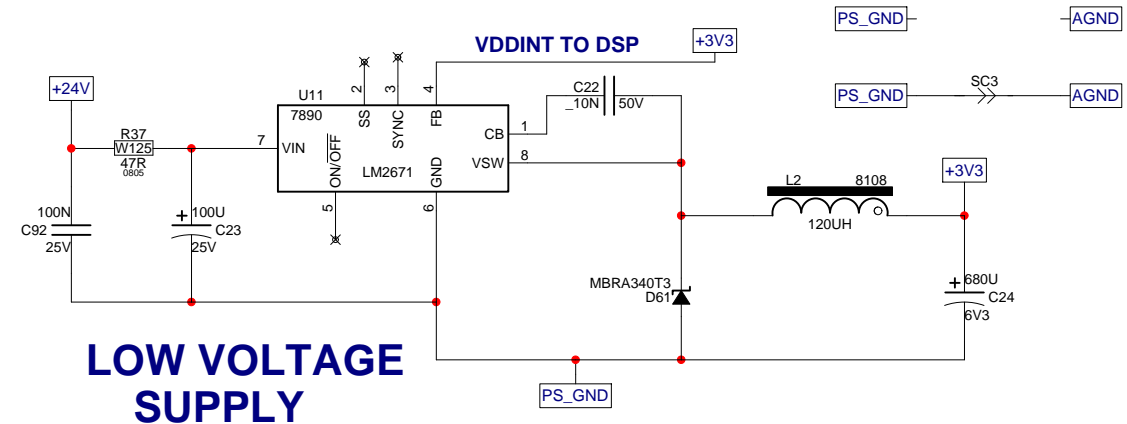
PS_GND AGND

VDDINT TO DSP

+3V3

PS_GND SC3 AGND

+24V

U11
7890

2 SS
3 SYNC
4 FB

C22
_10N 50V

R37
W125
47R
0805

7 VIN

CB 1
VSW 8

ON/$\overline{OFF}$
LM2671
GND

5
6

100N
C92
25V

100U
C23
25V

L2 8108
120UH

+3V3

MBRA340T3
D61

680U
C24
6V3

LOW VOLTAGE
SUPPLY

PS_GND